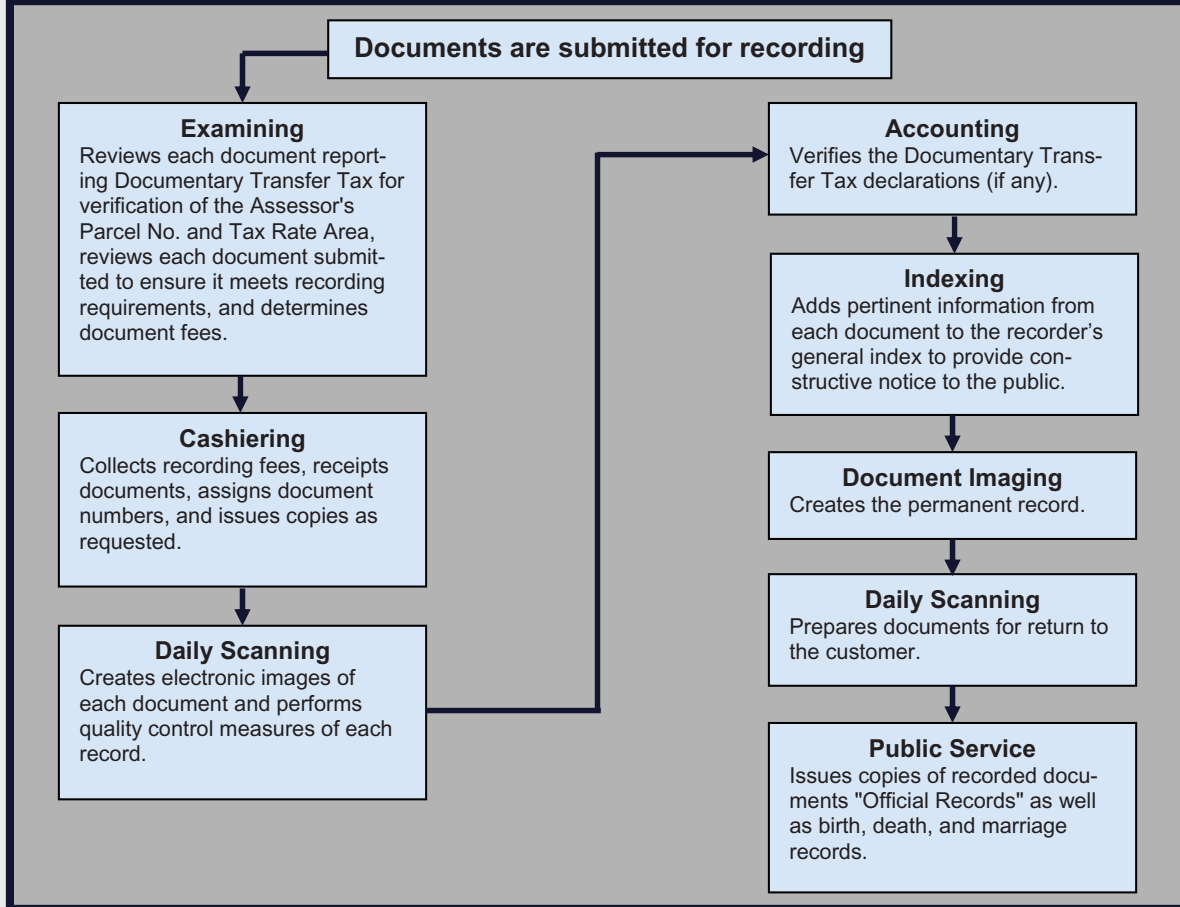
Documents are submitted for recording

Examining
Reviews each document reporting Documentary Transfer Tax for verification of the Assessor's Parcel No. and Tax Rate Area, reviews each document submitted to ensure it meets recording requirements, and determines document fees.

Cashiering
Collects recording fees, receipts documents, assigns document numbers, and issues copies as requested.

Daily Scanning
Creates electronic images of each document and performs quality control measures of each record.

Accounting
Verifies the Documentary Transfer Tax declarations (if any).

Indexing
Adds pertinent information from each document to the recorder's general index to provide constructive notice to the public.

Document Imaging
Creates the permanent record.

Daily Scanning
Prepares documents for return to the customer.

Public Service
Issues copies of recorded documents "Official Records" as well as birth, death, and marriage records.